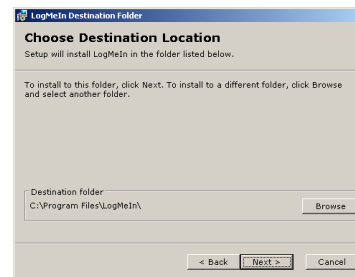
LogMeIn Destination Folder

Choose Destination Location

Setup will install LogMeIn in the folder listed below.

To install to this folder, click Next. To install to a different folder, click Browse and select another folder.

Destination folder

C:\Program Files\LogMeIn\

Browse

< Back

Next >

Cancel